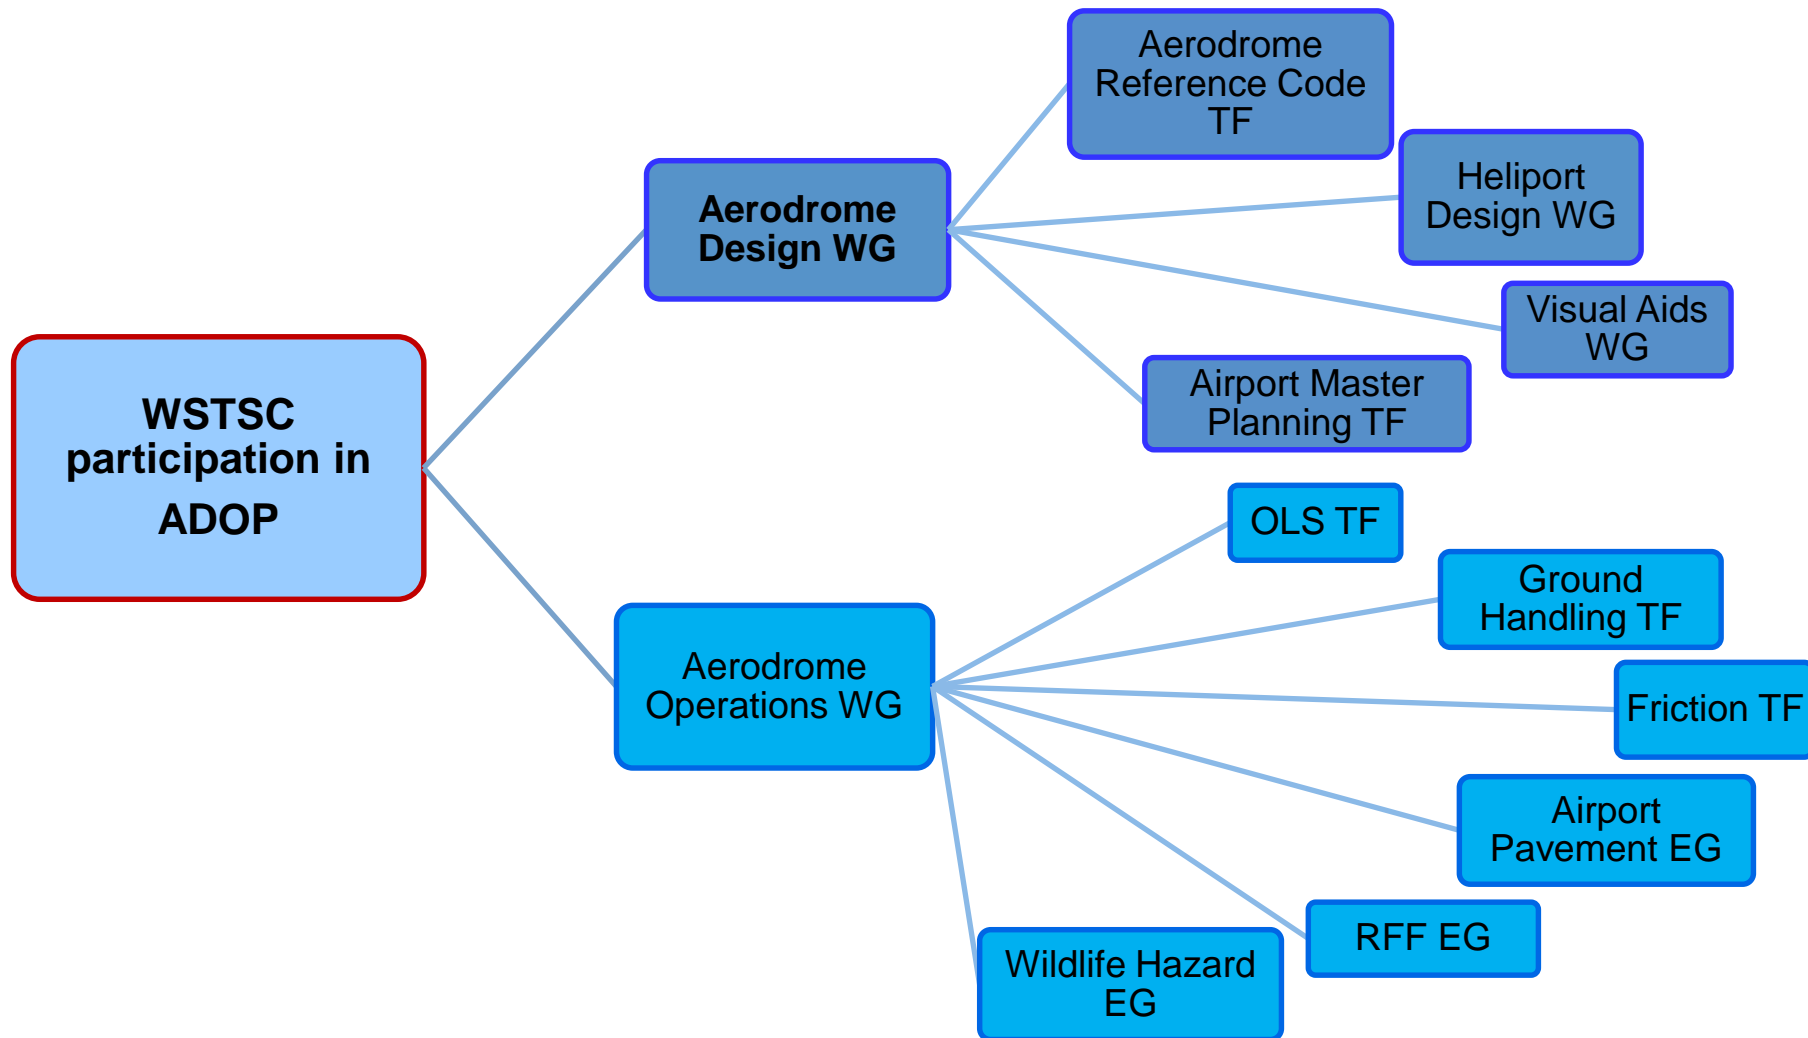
WSTSC participation in ADOP

Aerodrome Design WG

Aerodrome Reference Code TF

Heliport Design WG

Visual Aids WG

Airport Master Planning TF

Aerodrome Operations WG

OLS TF

Ground Handling TF

Friction TF

Airport Pavement EG

RFF EG

Wildlife Hazard EG